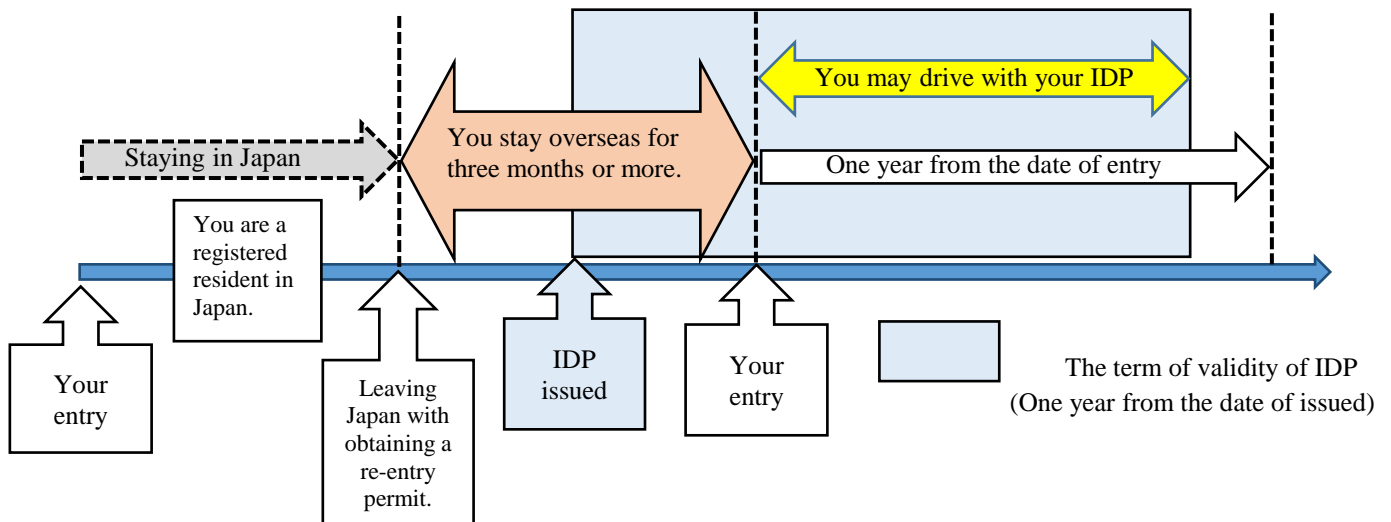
You may drive with your IDP

Staying in Japan

You stay overseas for three months or more.

One year from the date of entry

You are a registered resident in Japan.

Your entry

Leaving Japan with obtaining a re-entry permit.

IDP issued

Your entry

The term of validity of IDP
(One year from the date of issued)